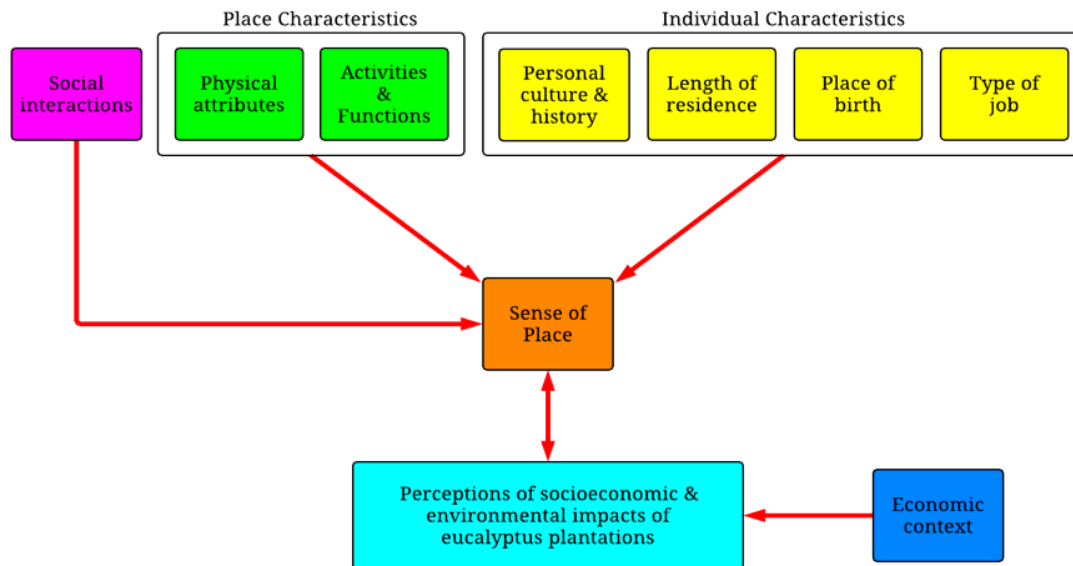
Place Characteristics

Individual Characteristics

Social interactions

Physical attributes

Activities & Functions

Personal culture & history

Length of residence

Place of birth

Type of job

Sense of Place

Perceptions of socioeconomic & environmental impacts of eucalyptus plantations

Economic context